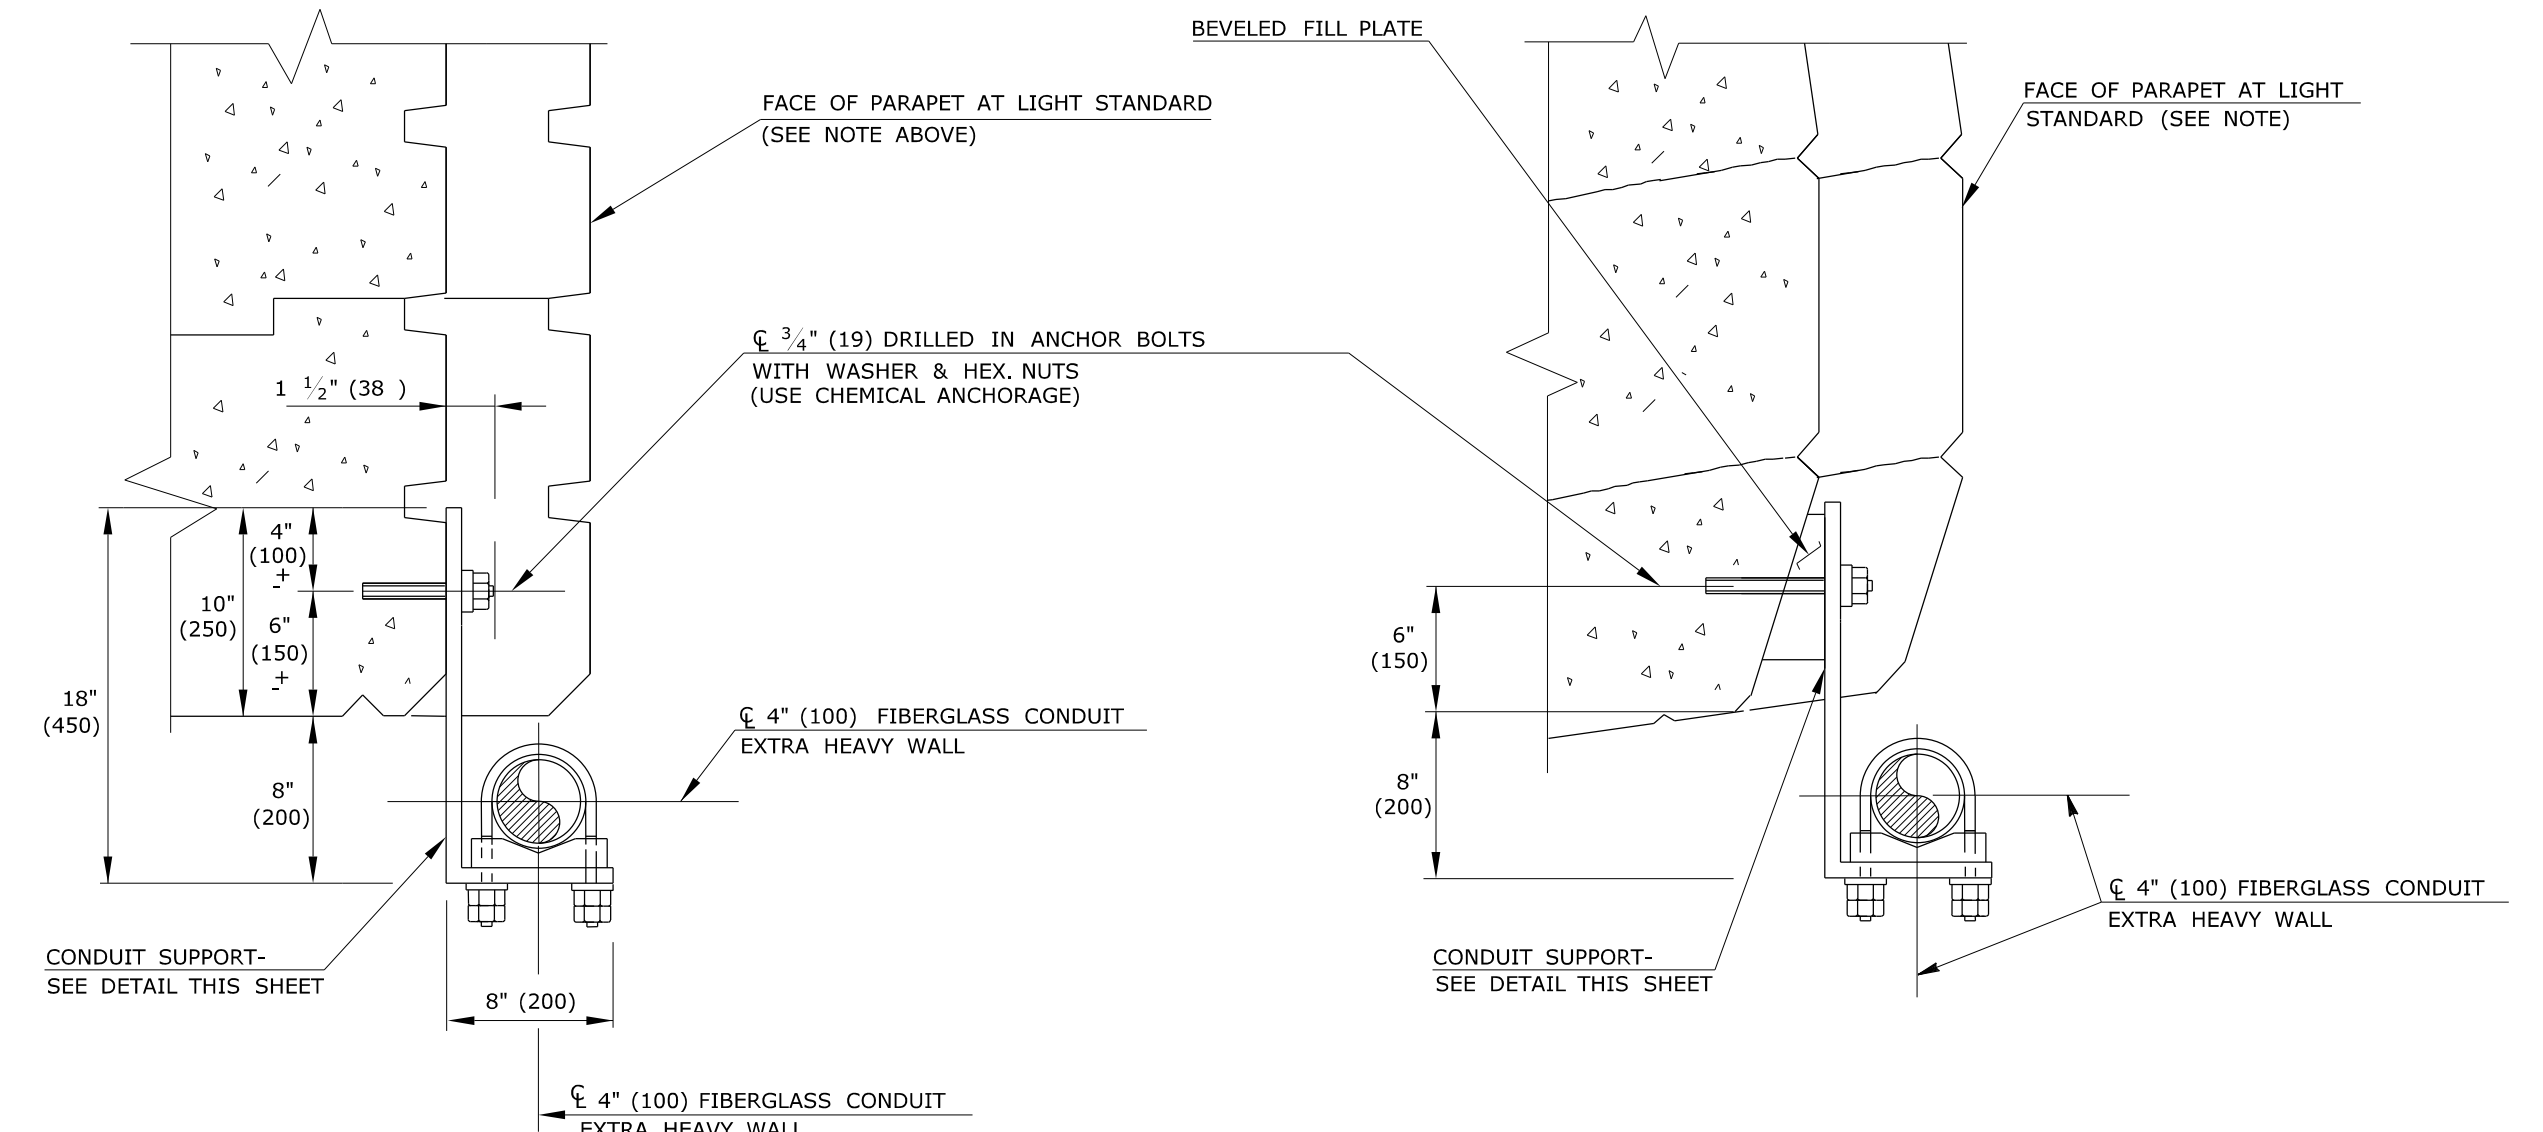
BEVELED FILL PLATE

FACE OF PARAPET AT LIGHT STANDARD
(SEE NOTE ABOVE)

FACE OF PARAPET AT LIGHT STANDARD (SEE NOTE)

℄ $\frac{3}{4}$" (19) DRILLED IN ANCHOR BOLTS
WITH WASHER & HEX. NUTS
(USE CHEMICAL ANCHORAGE)

1 $\frac{1}{2}$" (38 )

4"
(100)
$\pm$

10"
(250)

6"
(150)
$\pm$

18"
(450)

℄ 4" (100) FIBERGLASS CONDUIT
EXTRA HEAVY WALL

8"
(200)

CONDUIT SUPPORT-
SEE DETAIL THIS SHEET

8" (200)

℄ 4" (100) FIBERGLASS CONDUIT
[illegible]

6"
(150)

8"
(200)

CONDUIT SUPPORT-
SEE DETAIL THIS SHEET

℄ 4" (100) FIBERGLASS CONDUIT
EXTRA HEAVY WALL